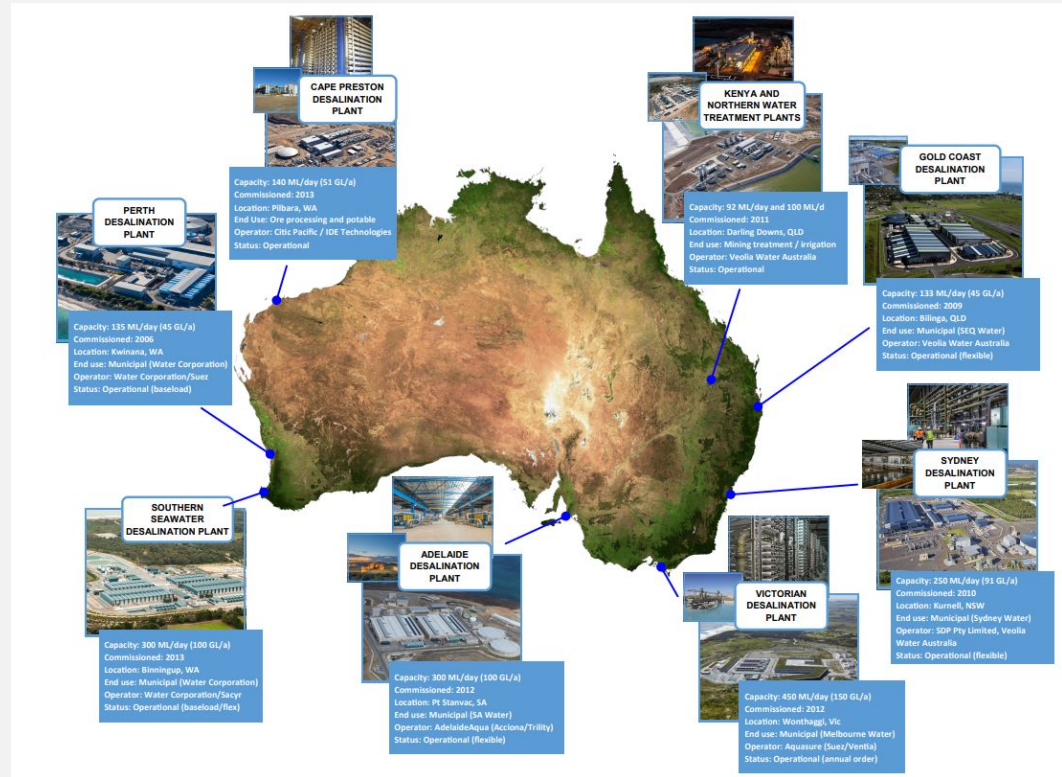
CAPE PRESTON DESALINATION PLANT

Capacity: 140 ML/day (51 GL/a)
Commissioned: 2013
Location: Pilbara, WA
End Use: Ore processing and potable
Operator: Citic Pacific / IDE Technologies
Status: Operational

KENYA AND NORTHERN WATER TREATMENT PLANTS

Capacity: 92 ML/day and 100 ML/d
Commissioned: 2011
Location: Darling Downs, QLD
End use: Mining treatment / irrigation
Operator: Veolia Water Australia
Status: Operational

GOLD COAST DESALINATION PLANT

Capacity: 133 ML/day (45 GL/a)
Commissioned: 2009
Location: Bilinga, QLD
End use: Municipal (SEQ Water)
Operator: Veolia Water Australia
Status: Operational (flexible)

PERTH DESALINATION PLANT

Capacity: 135 ML/day (45 GL/a)
Commissioned: 2006
Location: Kwinana, WA
End use: Municipal (Water Corporation)
Operator: Water Corporation/Suez
Status: Operational (baseload)

SYDNEY DESALINATION PLANT

Capacity: 250 ML/day (91 GL/a)
Commissioned: 2010
Location: Kurnell, NSW
End use: Municipal (Sydney Water)
Operator: SDP Pty Limited, Veolia Water Australia
Status: Operational (flexible)

SOUTHERN SEAWATER DESALINATION PLANT

Capacity: 300 ML/day (100 GL/a)
Commissioned: 2013
Location: Binningup, WA
End use: Municipal (Water Corporation)
Operator: Water Corporation/Sacyr
Status: Operational (baseload/flex)

ADELAIDE DESALINATION PLANT

Capacity: 300 ML/day (100 GL/a)
Commissioned: 2012
Location: Pt Stanvac, SA
End use: Municipal (SA Water)
Operator: AdelaideAqua (Acciona/Trility)
Status: Operational (flexible)

VICTORIAN DESALINATION PLANT

Capacity: 450 ML/day (150 GL/a)
Commissioned: 2012
Location: Wonthaggi, Vic
End use: Municipal (Melbourne Water)
Operator: Aquasure (Suez/Ventia)
Status: Operational (annual order)